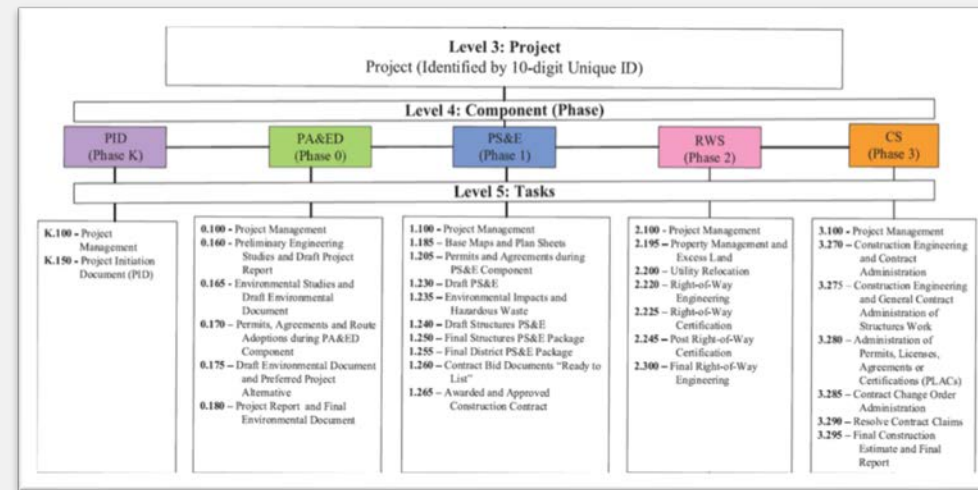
Level 3: Project
Project (Identified by 10-digit Unique ID)

Level 4: Component (Phase)

PID (Phase K)

PA&ED (Phase 0)

PS&E (Phase 1)

RWS (Phase 2)

CS (Phase 3)

Level 5: Tasks

K.100 - Project Management
K.150 - Project Initiation Document (PID)

0.100 - Project Management
0.160 - Preliminary Engineering Studies and Draft Project Report
0.165 - Environmental Studies and Draft Environmental Document
0.170 - Permits, Agreements and Route Adoptions during PA&ED Component
0.175 - Draft Environmental Document and Preferred Project Alternative
0.180 - Project Report and Final Environmental Document

1.100 - Project Management
1.185 - Base Maps and Plan Sheets
1.205 - Permits and Agreements during PS&E Component
1.230 - Draft PS&E
1.235 - Environmental Impacts and Hazardous Waste
1.240 - Draft Structures PS&E
1.250 - Final Structures PS&E Package
1.255 - Final District PS&E Package
1.260 - Contract Bid Documents "Ready to List"
1.265 - Awarded and Approved Construction Contract

2.100 - Project Management
2.195 - Property Management and Excess Land
2.200 - Utility Relocation
2.220 - Right-of-Way Engineering
2.225 - Right-of-Way Certification
2.245 - Post Right-of-Way Certification
2.300 - Final Right-of-Way Engineering

3.100 - Project Management
3.270 - Construction Engineering and Contract Administration
3.275 - Construction Engineering and General Contract Administration of Structures Work
3.280 - Administration of Permits, Licenses, Agreements or Certifications (PLACs)
3.285 - Contract Change Order Administration
3.290 - Resolve Contract Claims
3.295 - Final Construction Estimate and Final Report